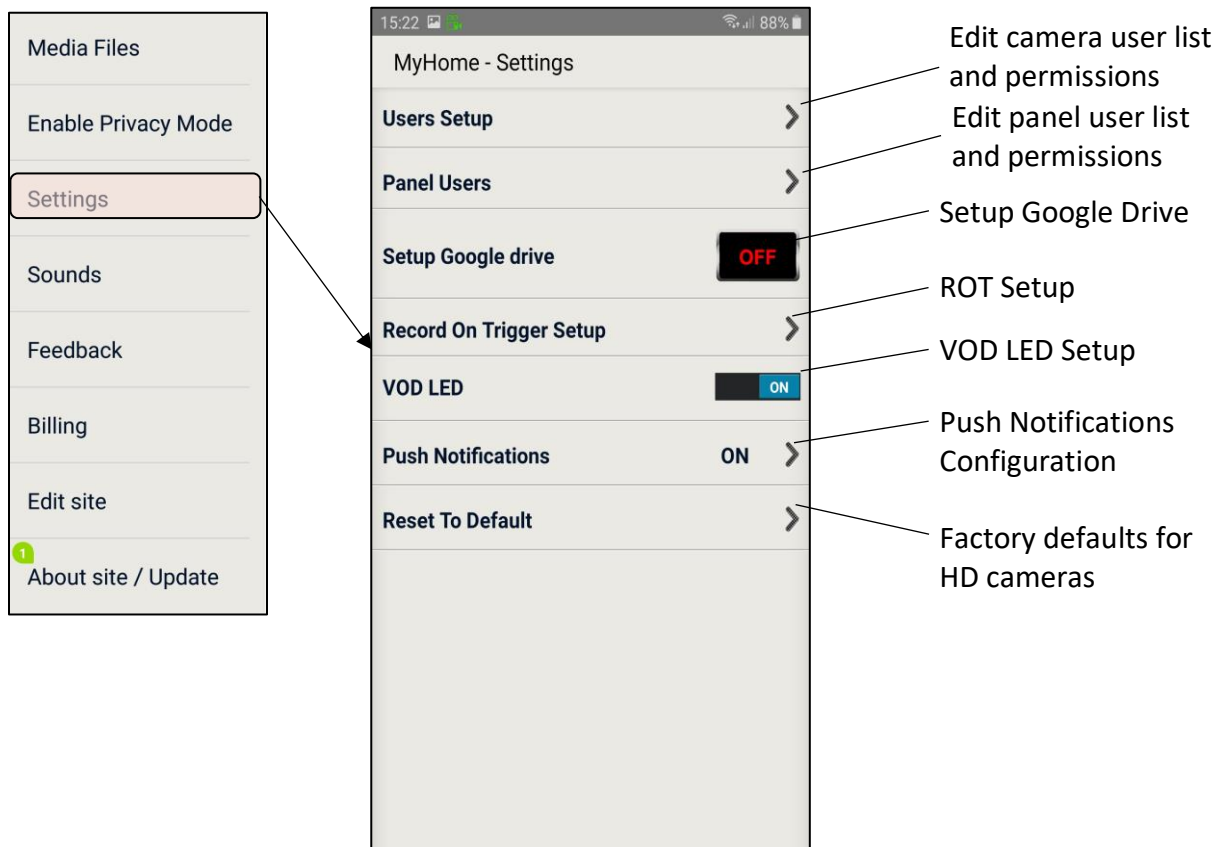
Media Files

Enable Privacy Mode

Settings

Sounds

Feedback

Billing

Edit site

1
About site / Update

15:22 88%

MyHome - Settings

Users Setup

Panel Users

Setup Google drive OFF

Record On Trigger Setup

VOD LED ON

Push Notifications ON

Reset To Default

Edit camera user list and permissions

Edit panel user list and permissions

Setup Google Drive

ROT Setup

VOD LED Setup

Push Notifications Configuration

Factory defaults for HD cameras